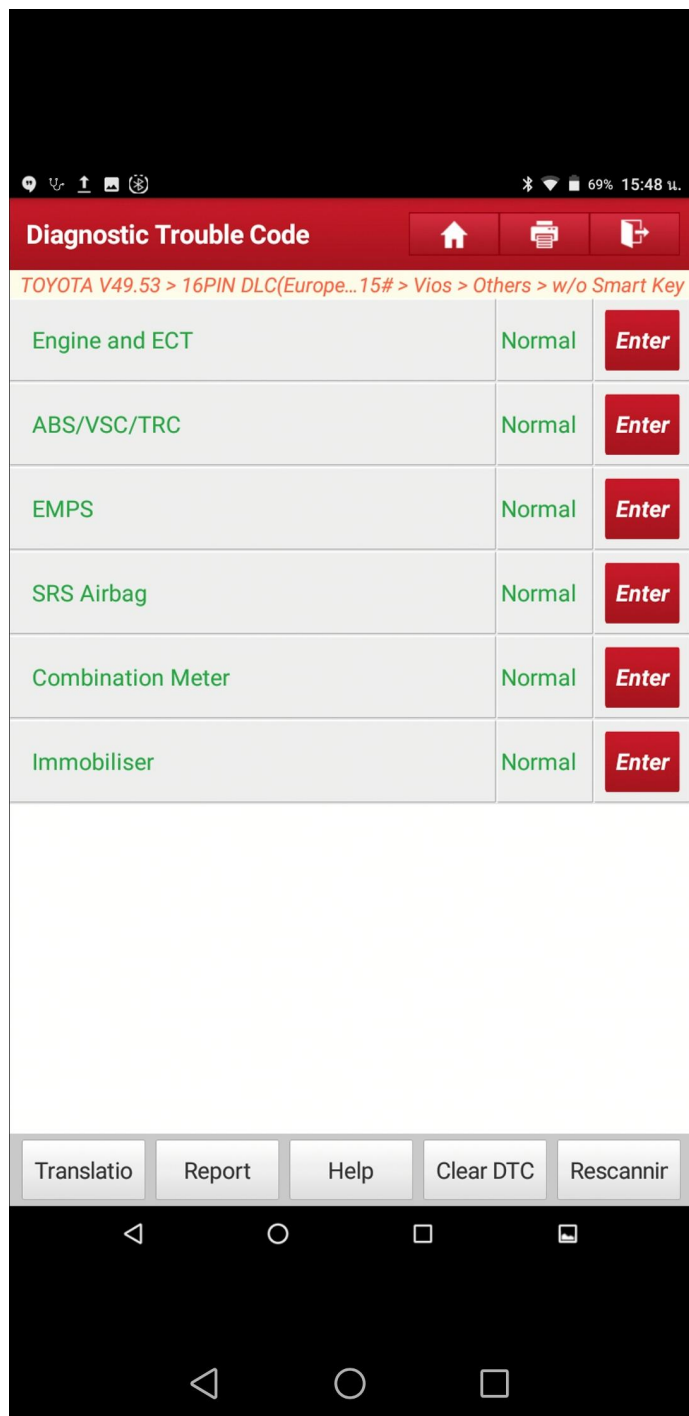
69% 15:48 น.

Diagnostic Trouble Code

TOYOTA V49.53 > 16PIN DLC(Europe...15# > Vios > Others > w/o Smart Key

| | | |
|---|---|---|
| Engine and ECT | Normal | Enter |
| ABS/VSC/TRC | Normal | Enter |
| EMPS | Normal | Enter |
| SRS Airbag | Normal | Enter |
| Combination Meter | Normal | Enter |
| Immobiliser | Normal | Enter |

Translatio
Report
Help
Clear DTC
Rescannir